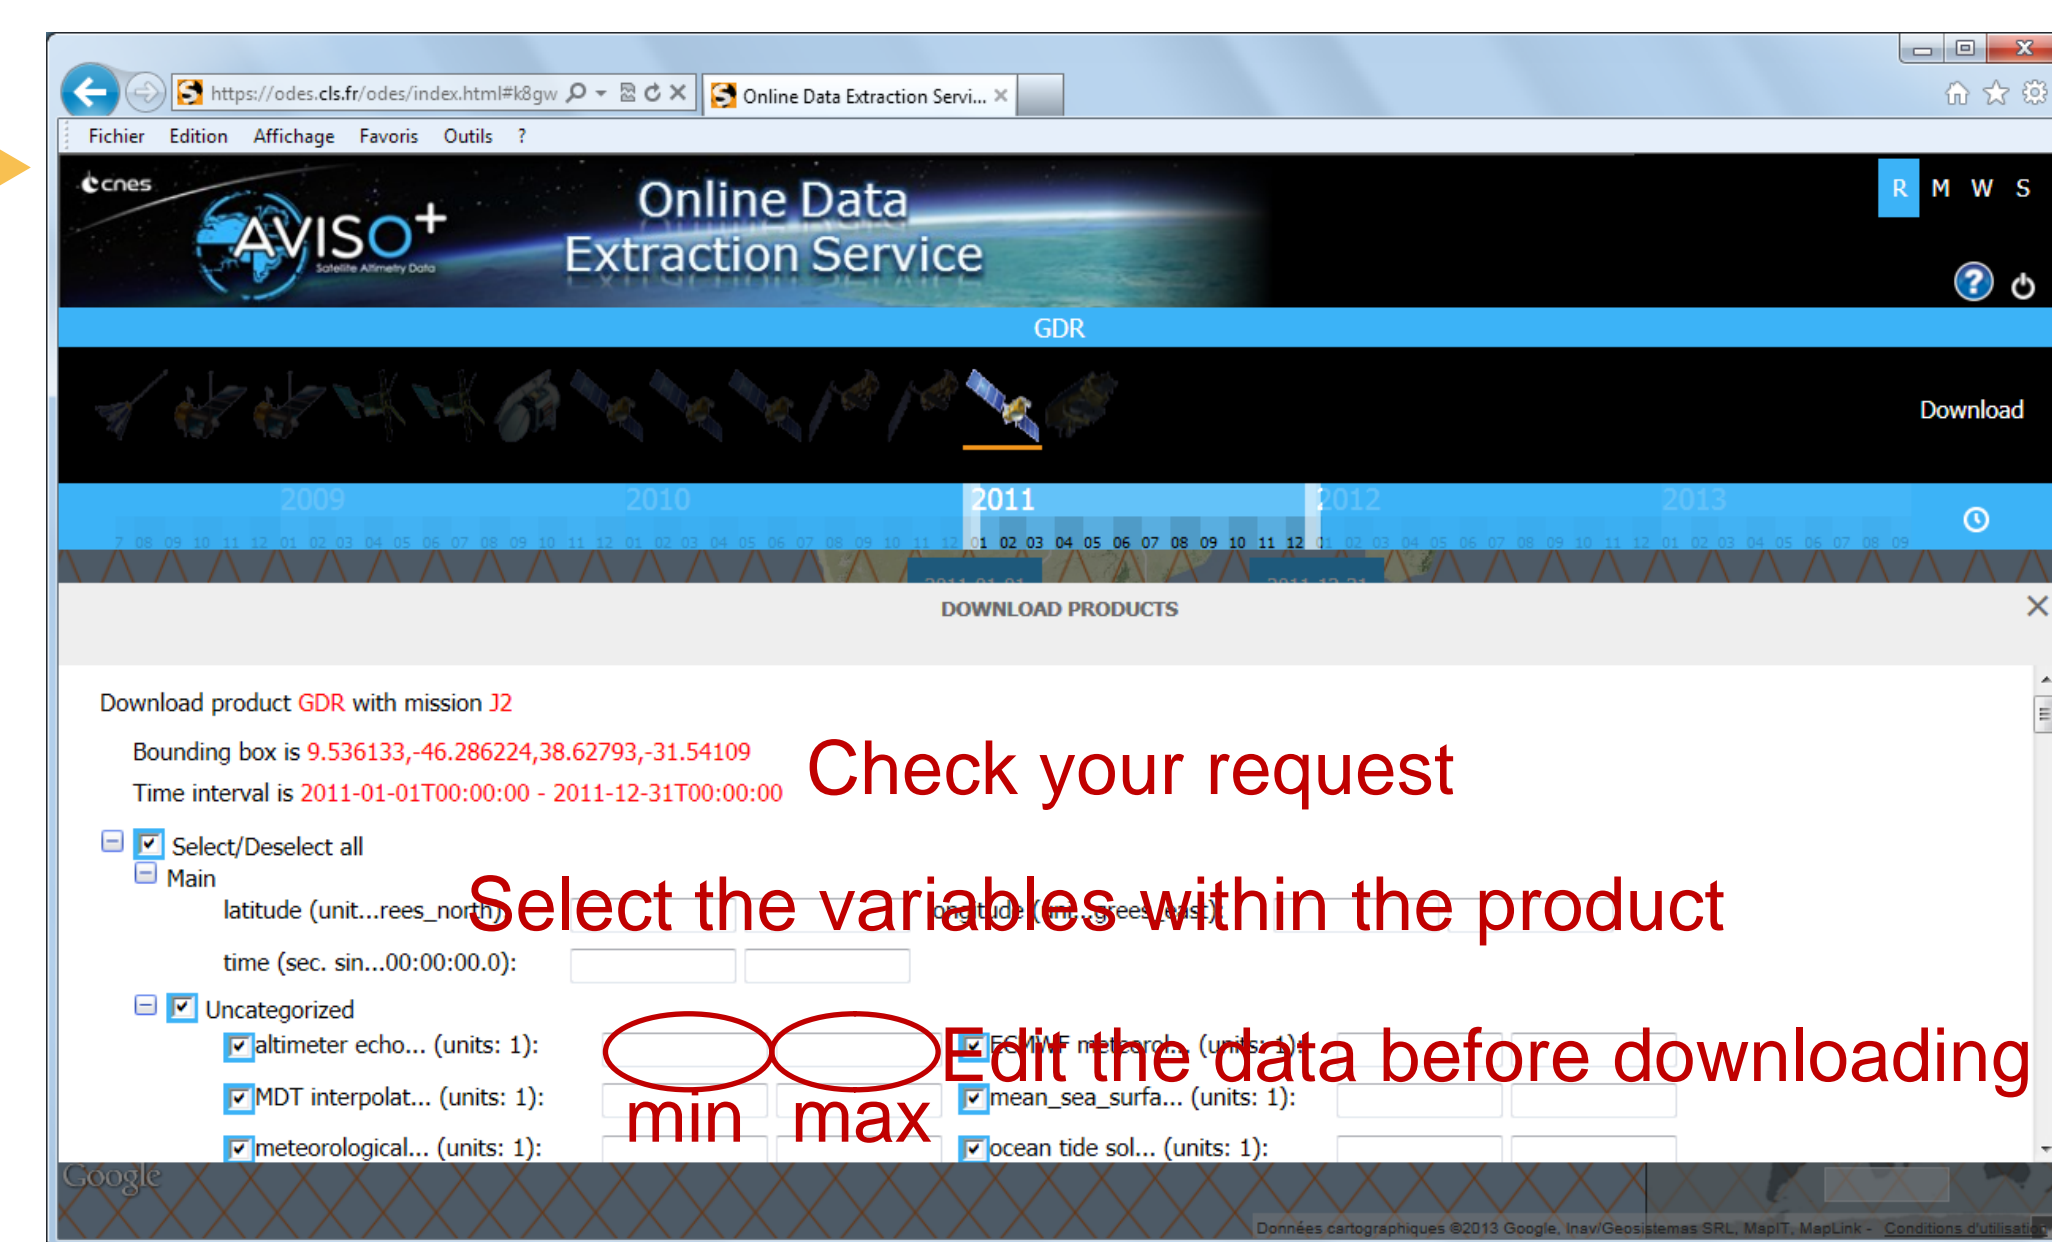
https://odes.cls.fr/odes/index.html#k8gw

Online Data Extraction Servi...

Fichier Edition Affichage Favoris Outils ?

cnes

AVISO+ Satellite Altimetry Data

Online Data Extraction Service

R M W S

GDR

Download

2009 2010 2011 2012 2013

01 02 03 04 05 06 07 08 09 10 11 12

DOWNLOAD PRODUCTS

Download product GDR with mission J2

Bounding box is 9.536133,-46.286224,38.62793,-31.54109

Time interval is 2011-01-01T00:00:00 - 2011-12-31T00:00:00

Check your request

Select/Deselect all

Main

latitude (unit...rees_north): longitude (un...grees_east):

Select the variables within the product

time (sec. sin...00:00:00.0):

Uncategorized

altimeter echo... (units: 1):

ECMWF meteorol... (units: 1):

Edit the data before downloading

MDT interpolat... (units: 1):

mean_sea_surfa... (units: 1):

min max

meteorological... (units: 1):

ocean tide sol... (units: 1):

Google

Données cartographiques ©2013 Google, Inav/Geosistemas SRL, MapIT, MapLink - Conditions d'utilisation